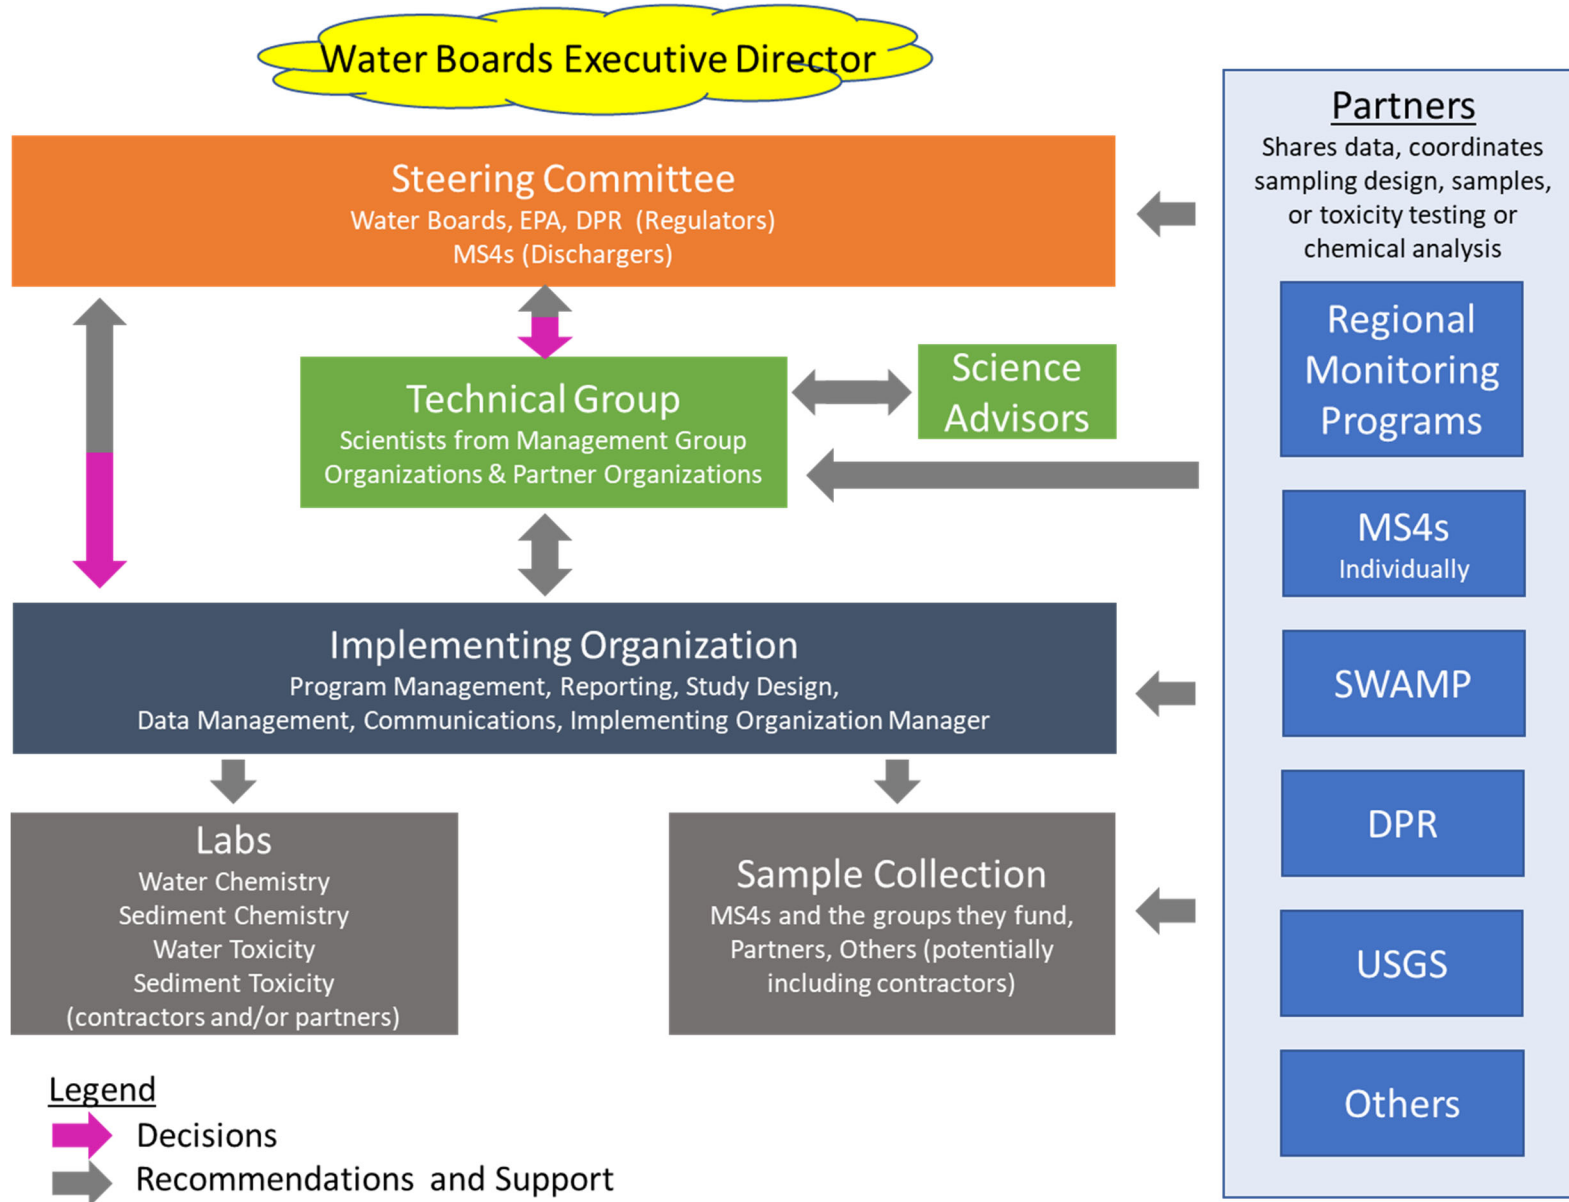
Water Boards Executive Director

Steering Committee
Water Boards, EPA, DPR (Regulators)
MS4s (Dischargers)

Technical Group
Scientists from Management Group Organizations & Partner Organizations

Science Advisors

Implementing Organization
Program Management, Reporting, Study Design, Data Management, Communications, Implementing Organization Manager

Labs
Water Chemistry
Sediment Chemistry
Water Toxicity
Sediment Toxicity
(contractors and/or partners)

Sample Collection
MS4s and the groups they fund, Partners, Others (potentially including contractors)

Partners
Shares data, coordinates sampling design, samples, or toxicity testing or chemical analysis

Regional Monitoring Programs

MS4s
Individually

SWAMP

DPR

USGS

Others

Legend
Decisions
Recommendations and Support